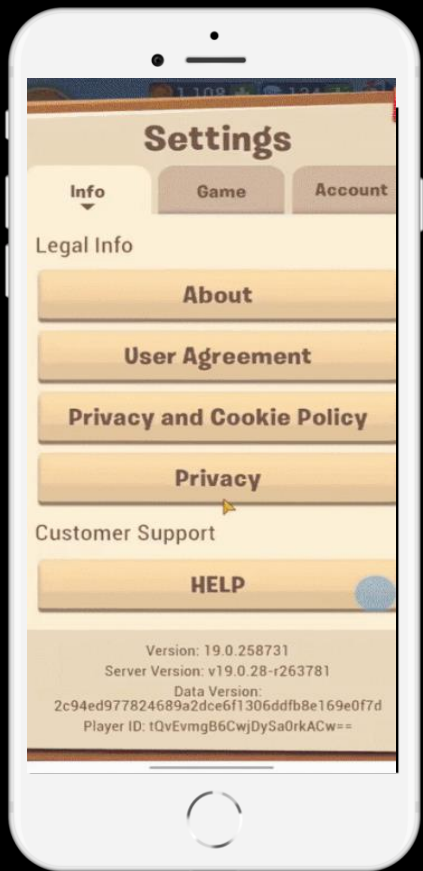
Settings

Info

Game

Account

Legal Info

About

User Agreement

Privacy and Cookie Policy

Privacy

Customer Support

HELP

Version: 19.0.258731
Server Version: v19.0.28-r263781
Data Version: 2c94ed977824689a2dce6f1306ddfb8e169e0f7d
Player ID: tQvEvmgB6CwjDySa0rkACw==